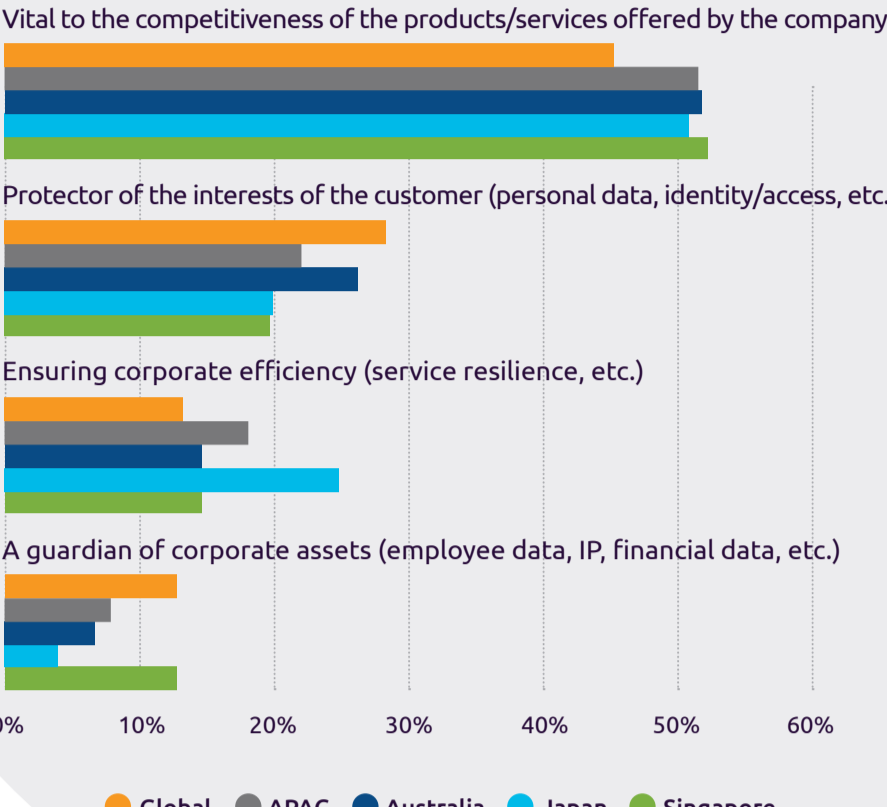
Vital to the competitiveness of the products/services offered by the company

Protector of the interests of the customer (personal data, identity/access, etc.

Ensuring corporate efficiency (service resilience, etc.)

A guardian of corporate assets (employee data, IP, financial data, etc.)

0% 10% 20% 30% 40% 50% 60%

Global APAC Australia Japan Singapore